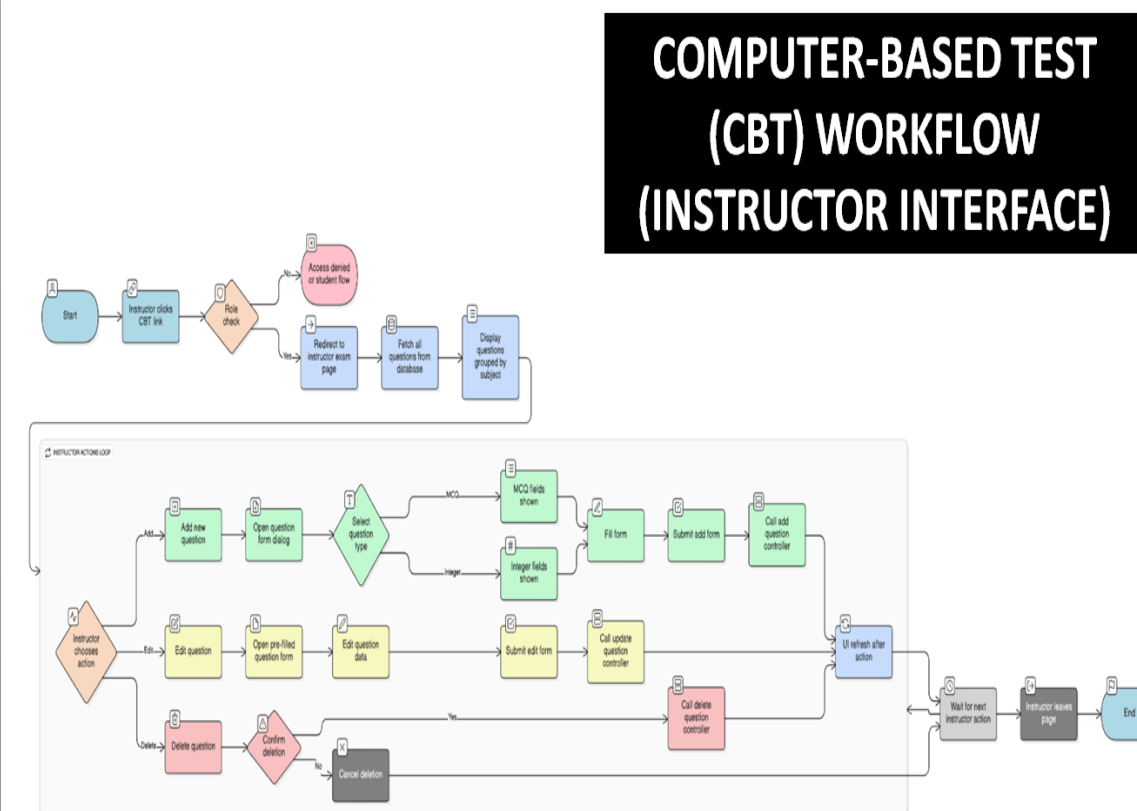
COMPUTER-BASED TEST (CBT) WORKFLOW (INSTRUCTOR INTERFACE)

Start

Instructor clicks CBT link

Role check

No

Access denied or student flow

Yes

Redirect to instructor exam page

Fetch all questions from database

Display questions grouped by subject

INSTRUCTOR ACTIONS LOOP

Instructor chooses action

Add

Add new question

Open question form dialog

Select question type

MCQ

MCQ fields shown

Integer

Integer fields shown

Fill form

Submit add form

Call add question controller

Edit

Edit question

Open pre-filled question form

Edit question data

Submit edit form

Call update question controller

UI refresh after action

Delete

Delete question

Confirm deletion

Yes

Call delete question controller

No

Cancel deletion

Wait for next instructor action

Instructor leaves page

End